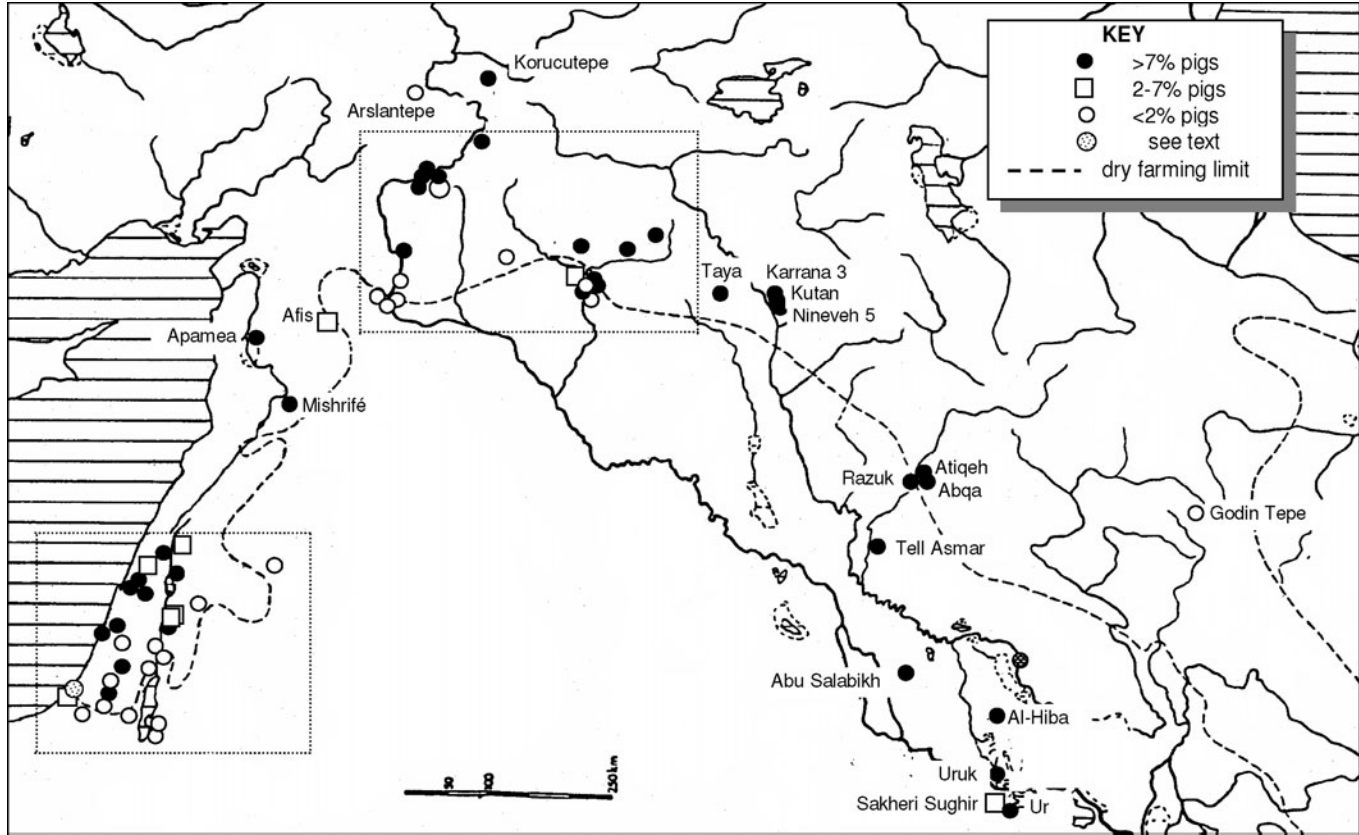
KEY
>7% pigs
2-7% pigs
<2% pigs
see text
dry farming limit

Korucutepe
Arslantepe
Taya
Karrana 3
Kutan
Nineveh 5
Afis
Apamea
Mishrifé
Razuk
Atiqeh
Abqa
Godin Tepe
Tell Asmar
Abu Salabikh
Al-Hiba
Uruk
Sakheri Sughir
Ur

50
100
250 km